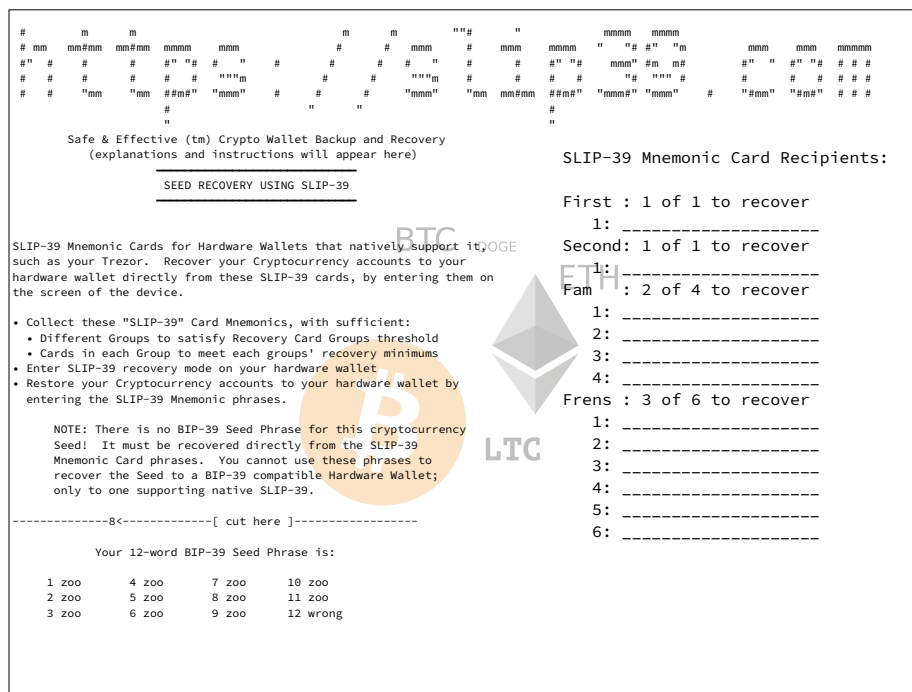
Safe & Effective (tm) Crypto Wallet Backup and Recovery
(explanations and instructions will appear here)

SEED RECOVERY USING SLIP-39

SLIP-39 Mnemonic Cards for Hardware Wallets that natively support it, such as your Trezor. Recover your Cryptocurrency accounts to your hardware wallet directly from these SLIP-39 cards, by entering them on the screen of the device.

• Collect these "SLIP-39" Card Mnemonics, with sufficient:
• Different Groups to satisfy Recovery Card Groups threshold
• Cards in each Group to meet each groups' recovery minimums
• Enter SLIP-39 recovery mode on your hardware wallet
• Restore your Cryptocurrency accounts to your hardware wallet by entering the SLIP-39 Mnemonic phrases.

NOTE: There is no BIP-39 Seed Phrase for this cryptocurrency Seed! It must be recovered directly from the SLIP-39 Mnemonic Card phrases. You cannot use these phrases to recover the Seed to a BIP-39 compatible Hardware Wallet; only to one supporting native SLIP-39.

-------------8<-------------[ cut here ]-----------------

Your 12-word BIP-39 Seed Phrase is:

| | | | |
|---|---|---|---|
| 1 zoo | 4 zoo | 7 zoo | 10 zoo |
| 2 zoo | 5 zoo | 8 zoo | 11 zoo |
| 3 zoo | 6 zoo | 9 zoo | 12 wrong |

BTC DOGE ETH LTC

SLIP-39 Mnemonic Card Recipients:

First : 1 of 1 to recover
1: ____________________
Second: 1 of 1 to recover
1: ____________________
Fam : 2 of 4 to recover
1: ____________________
2: ____________________
3: ____________________
4: ____________________
Frens : 3 of 6 to recover
1: ____________________
2: ____________________
3: ____________________
4: ____________________
5: ____________________
6: ____________________